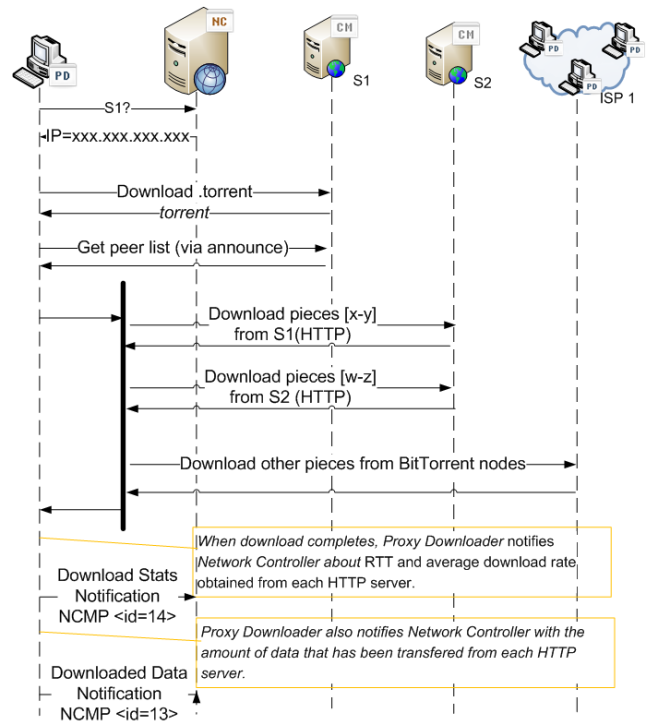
PD
NC
CM
S1
CM
S2
PD
PD
PD
ISP 1

S1?
IP=xxx.xxx.xxx.xxx

Download .torrent
torrent

Get peer list (via announce)

Download pieces [x-y] from S1(HTTP)

Download pieces [w-z] from S2 (HTTP)

Download other pieces from BitTorrent nodes

When download completes, Proxy Downloader notifies Network Controller about RTT and average download rate obtained from each HTTP server.

Download Stats Notification NCMP <id=14>

Proxy Downloader also notifies Network Controller with the amount of data that has been transfered from each HTTP server.

Downloaded Data Notification NCMP <id=13>